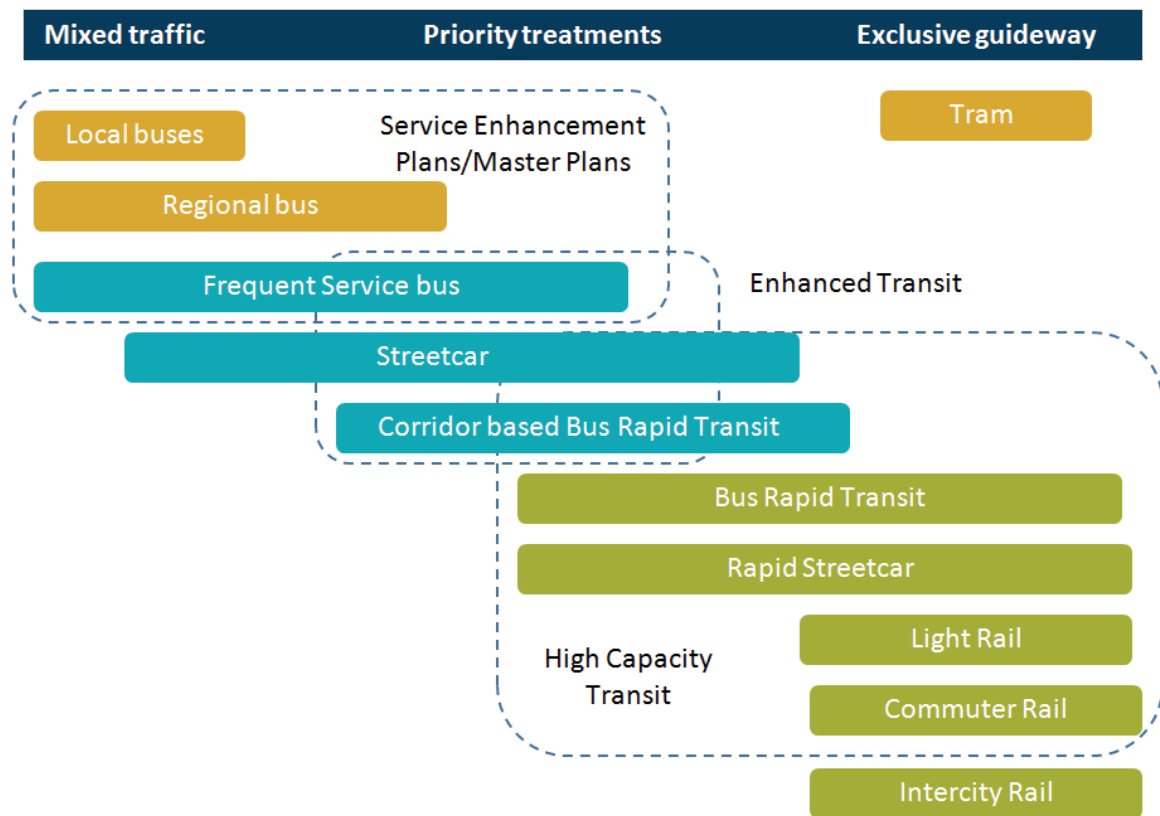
Mixed traffic Priority treatments Exclusive guideway

Tram

Local buses

Service Enhancement Plans/Master Plans

Regional bus

Frequent Service bus

Enhanced Transit

Streetcar

Corridor based Bus Rapid Transit

Bus Rapid Transit

Rapid Streetcar

Light Rail

High Capacity Transit

Commuter Rail

Intercity Rail